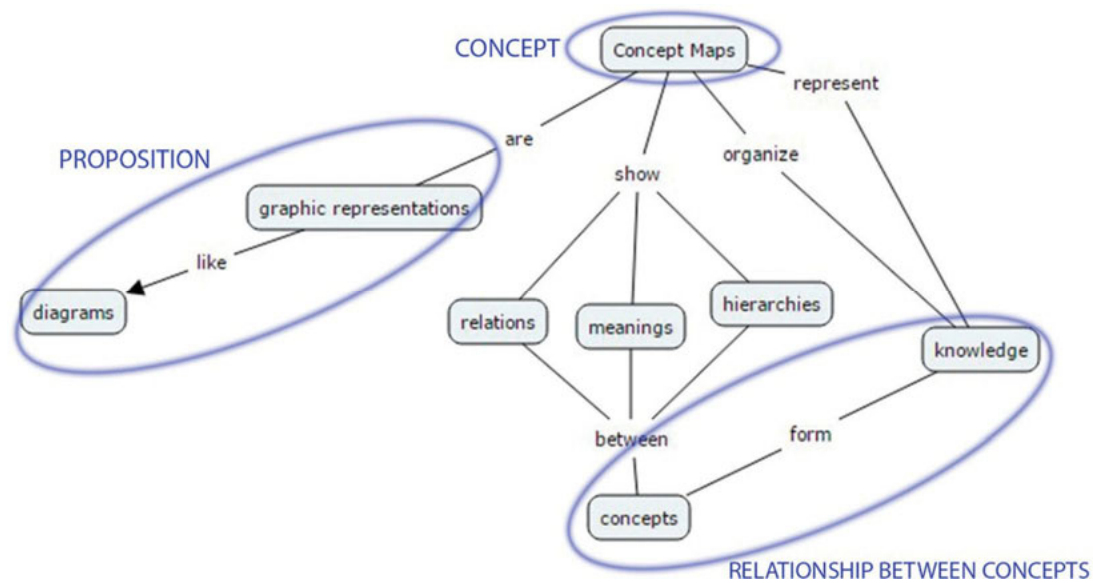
CONCEPT

Concept Maps

represent

are

PROPOSITION

show

organize

graphic representations

like

diagrams

relations

meanings

hierarchies

knowledge

between

form

concepts

RELATIONSHIP BETWEEN CONCEPTS